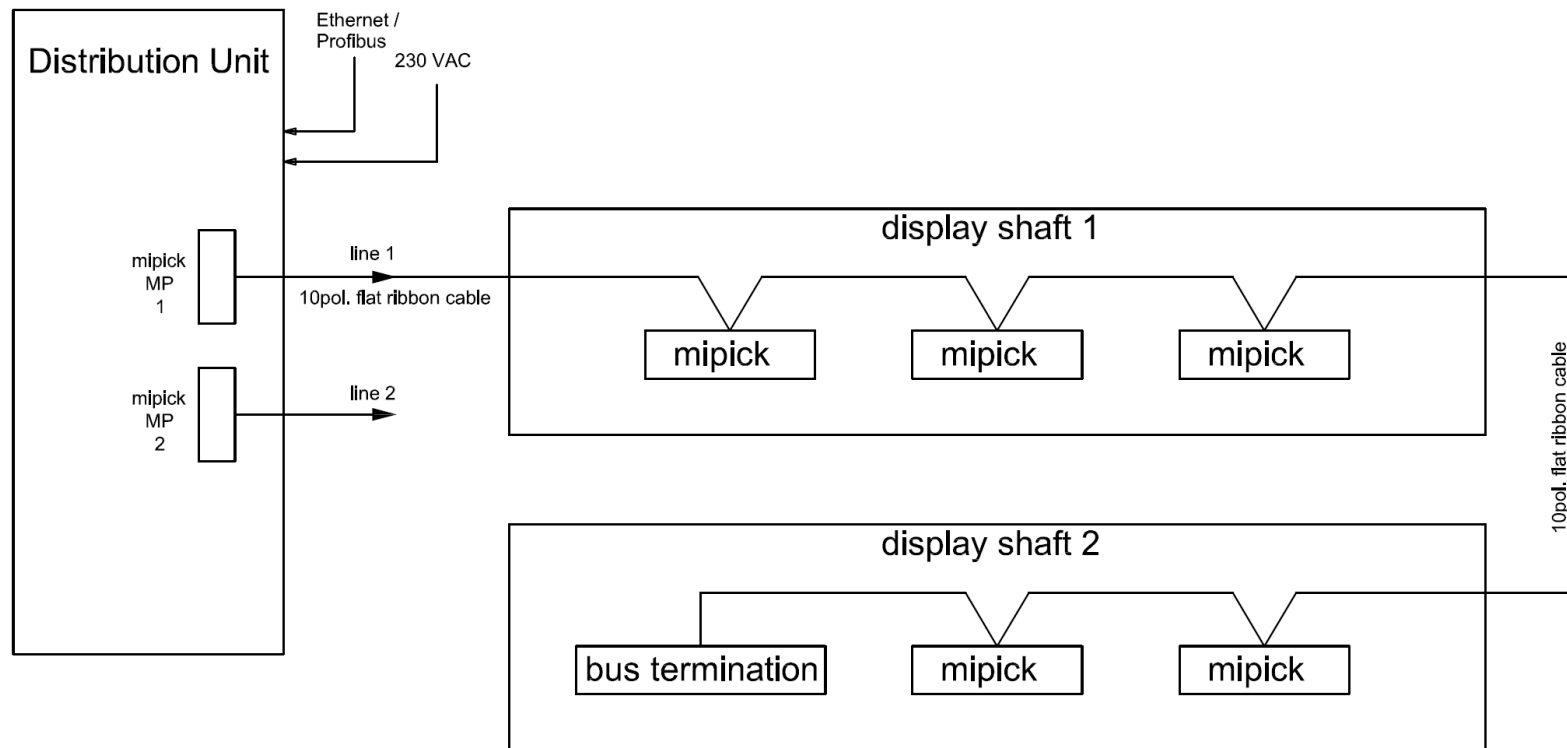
Distribution Unit

Ethernet / Profibus

230 VAC

mipick MP 1

line 1

10pol. flat ribbon cable

mipick MP 2

line 2

display shaft 1

mipick

mipick

mipick

10pol. flat ribbon cable

display shaft 2

bus termination

mipick

mipick